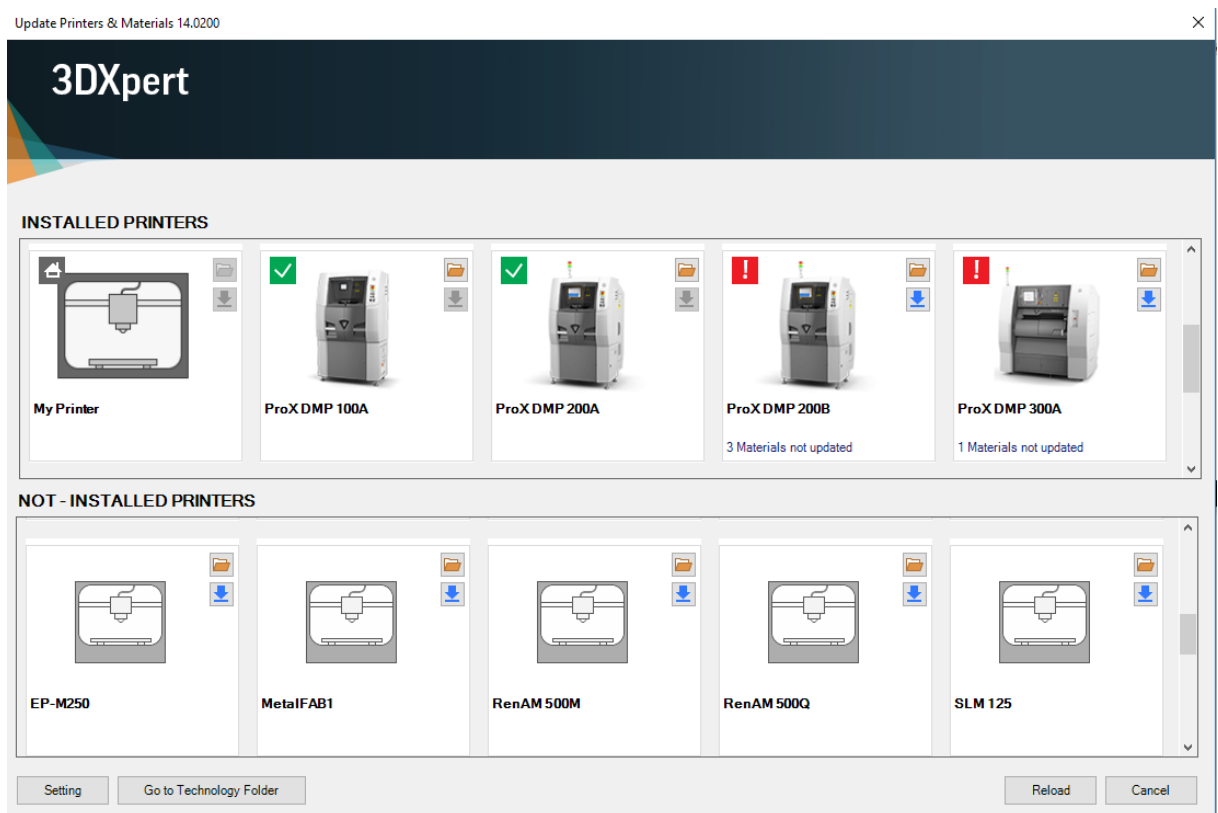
Update Printers & Materials 14.0200

3DXpert

INSTALLED PRINTERS

My Printer

ProX DMP 100A

ProX DMP 200A

ProX DMP 200B
3 Materials not updated

ProX DMP 300A
1 Materials not updated

NOT - INSTALLED PRINTERS

EP-M250

MetalFAB1

RenAM 500M

RenAM 500Q

SLM 125

Setting

Go to Technology Folder

Reload

Cancel